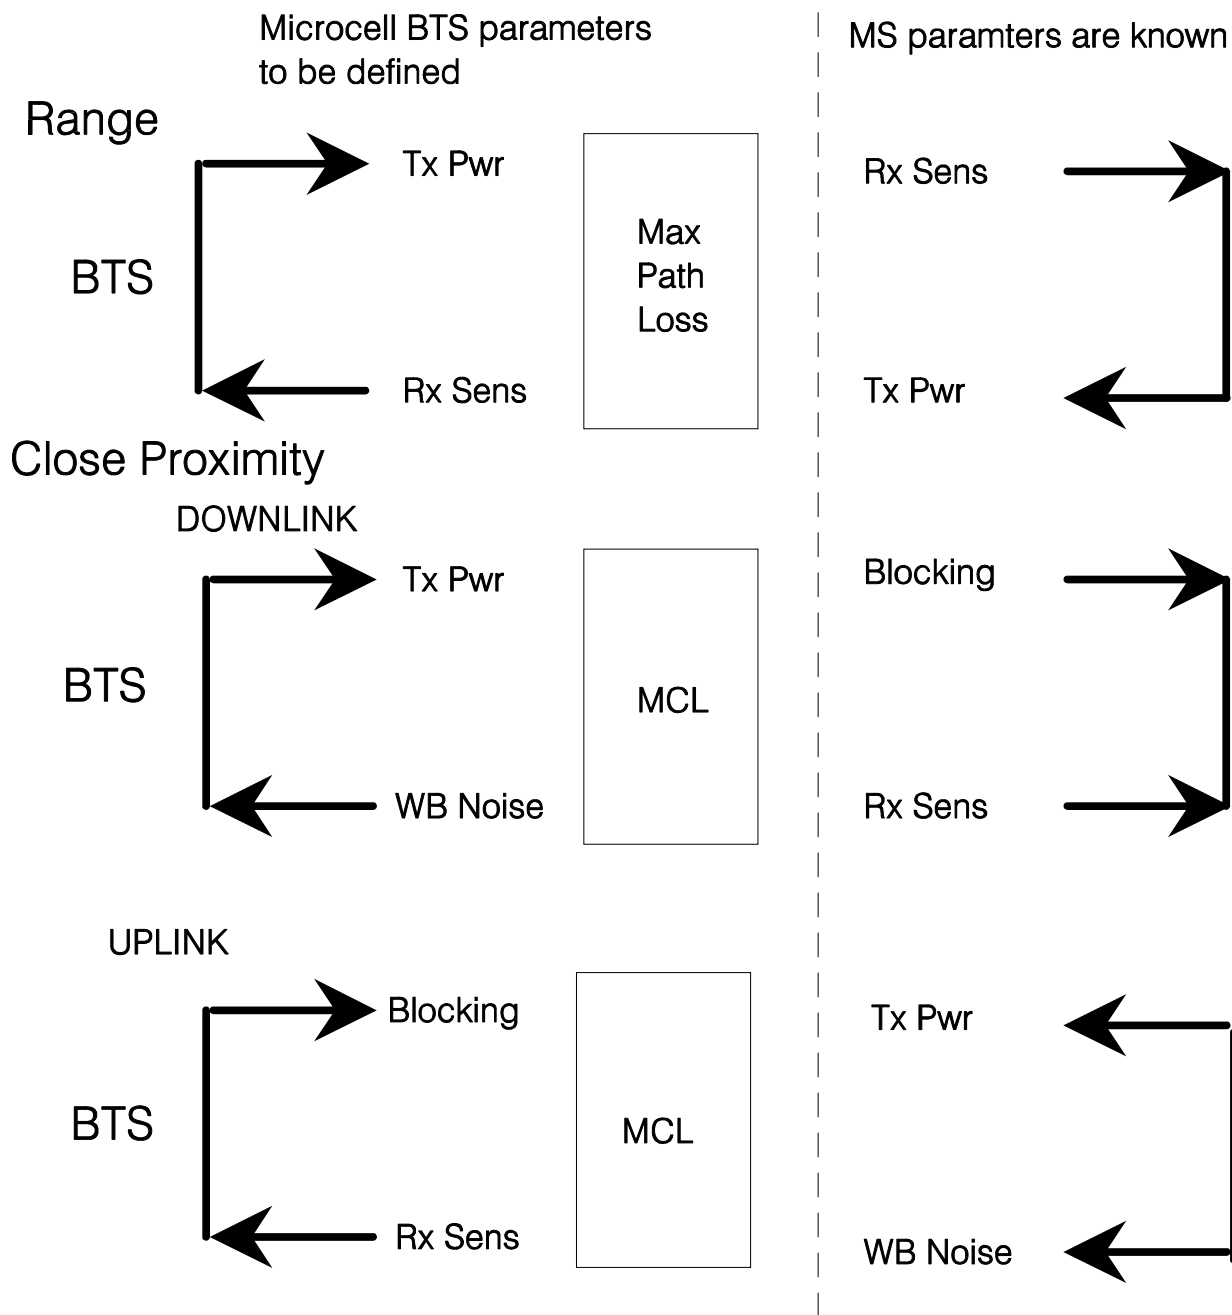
Microcell BTS parameters to be defined

MS paramters are known

Range

BTS

Tx Pwr

Rx Sens

Max Path Loss

Rx Sens

Tx Pwr

Close Proximity

DOWNLINK

BTS

Tx Pwr

WB Noise

MCL

Blocking

Rx Sens

UPLINK

BTS

Blocking

Rx Sens

MCL

Tx Pwr

WB Noise